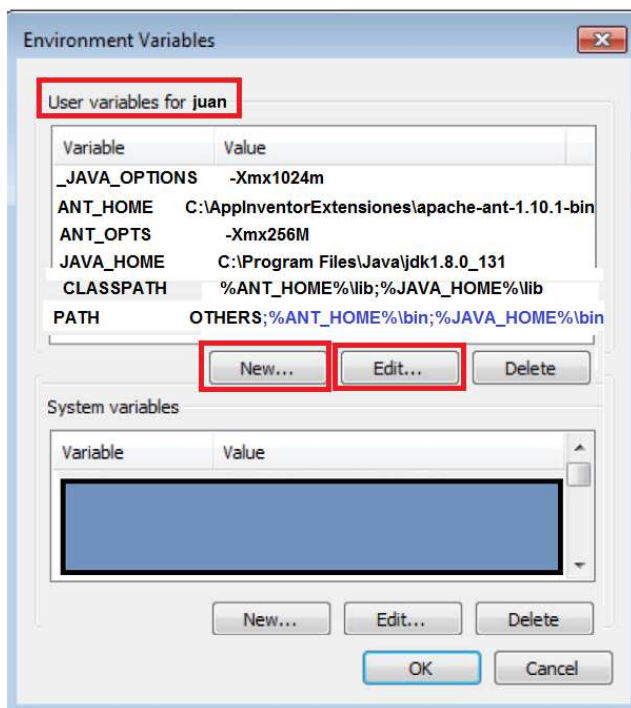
Environment Variables

User variables for juan

| Variable | Value |
|---|---|
| _JAVA_OPTIONS | -Xmx1024m |
| ANT_HOME | C:\AppInventorExtensiones\apache-ant-1.10.1-bin |
| ANT_OPTS | -Xmx256M |
| JAVA_HOME | C:\Program Files\Java\jdk1.8.0_131 |
| CLASSPATH | %ANT_HOME%\lib;%JAVA_HOME%\lib |
| PATH | OTHERS;%ANT_HOME%\bin;%JAVA_HOME%\bin |

New... Edit... Delete

System variables

| Variable | Value |
|---|---|

New... Edit... Delete

OK Cancel